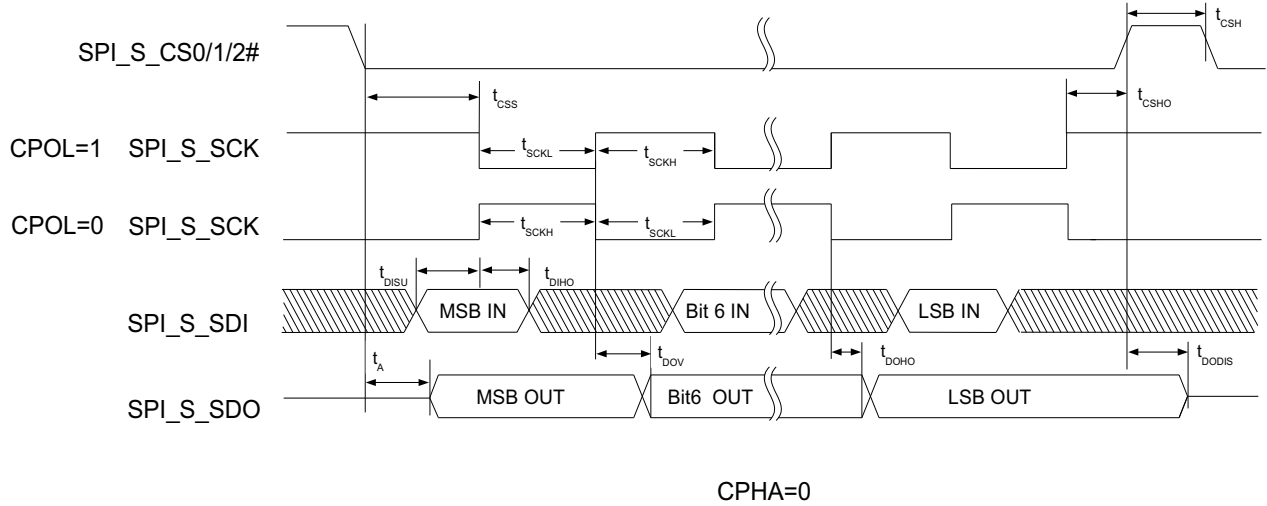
$t_{CSH}$

SPI_S_CS0/1/2#

$t_{CSS}$

$t_{CSHO}$

CPOL=1 SPI_S_SCK

$t_{SCKL}$

$t_{SCKH}$

CPOL=0 SPI_S_SCK

$t_{SCKH}$

$t_{SCKL}$

$t_{DISU}$

$t_{DIHO}$

SPI_S_SDI

MSB IN

Bit 6 IN

LSB IN

$t_{DOV}$

$t_{DOHO}$

$t_{DODIS}$

$t_{A}$

SPI_S_SDO

MSB OUT

Bit6 OUT

LSB OUT

CPHA=0